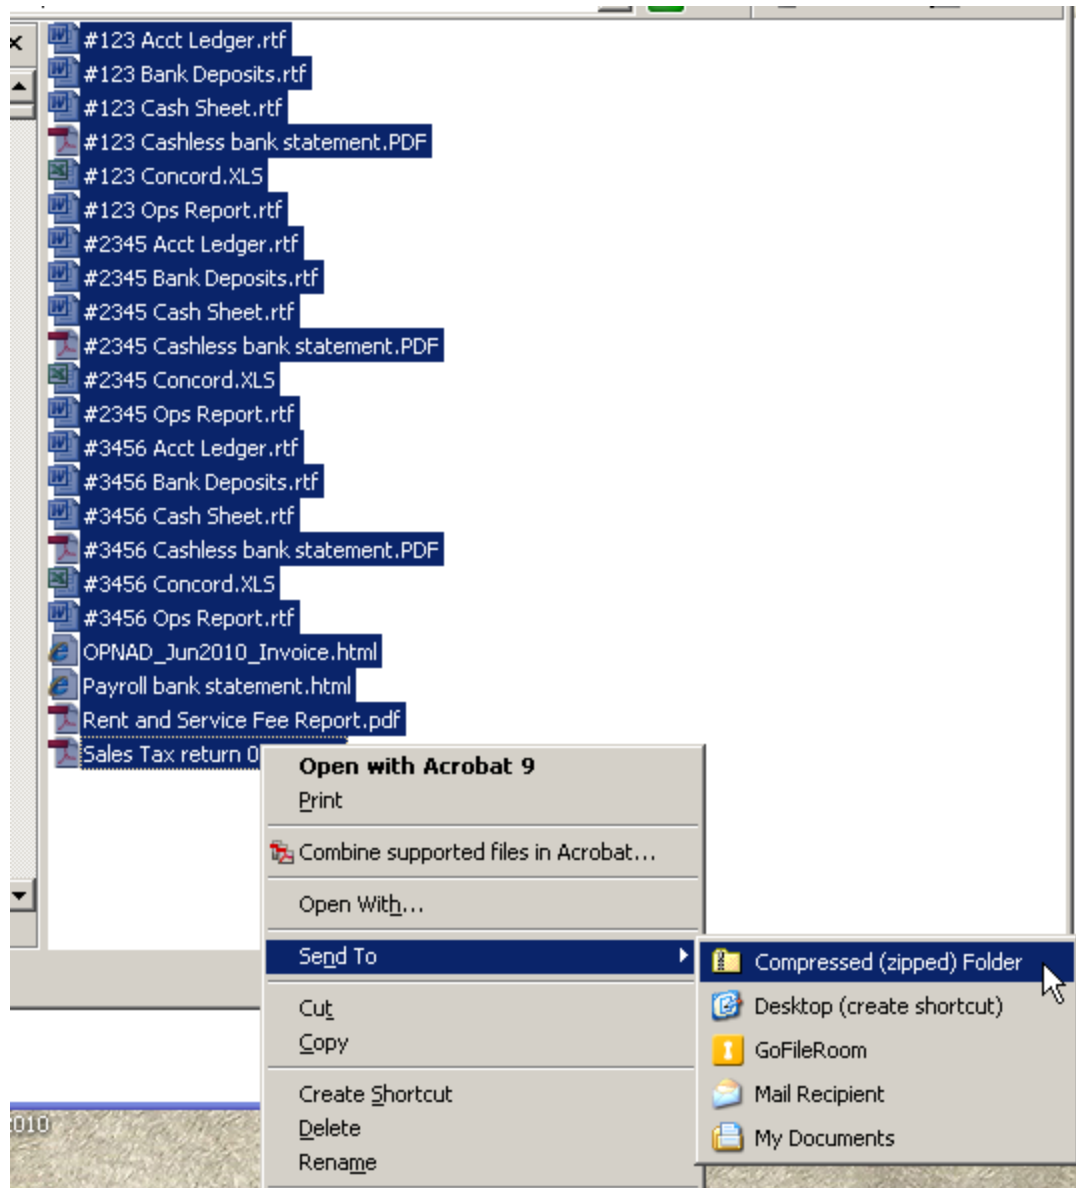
#123 Acct Ledger.rtf
#123 Bank Deposits.rtf
#123 Cash Sheet.rtf
#123 Cashless bank statement.PDF
#123 Concord.XLS
#123 Ops Report.rtf
#2345 Acct Ledger.rtf
#2345 Bank Deposits.rtf
#2345 Cash Sheet.rtf
#2345 Cashless bank statement.PDF
#2345 Concord.XLS
#2345 Ops Report.rtf
#3456 Acct Ledger.rtf
#3456 Bank Deposits.rtf
#3456 Cash Sheet.rtf
#3456 Cashless bank statement.PDF
#3456 Concord.XLS
#3456 Ops Report.rtf
OPNAD_Jun2010_Invoice.html
Payroll bank statement.html
Rent and Service Fee Report.pdf
Sales Tax return 0

Open with Acrobat 9
Print
Combine supported files in Acrobat...
Open With...
Send To
Cut
Copy
Create Shortcut
Delete
Rename

Compressed (zipped) Folder
Desktop (create shortcut)
GoFileRoom
Mail Recipient
My Documents

010